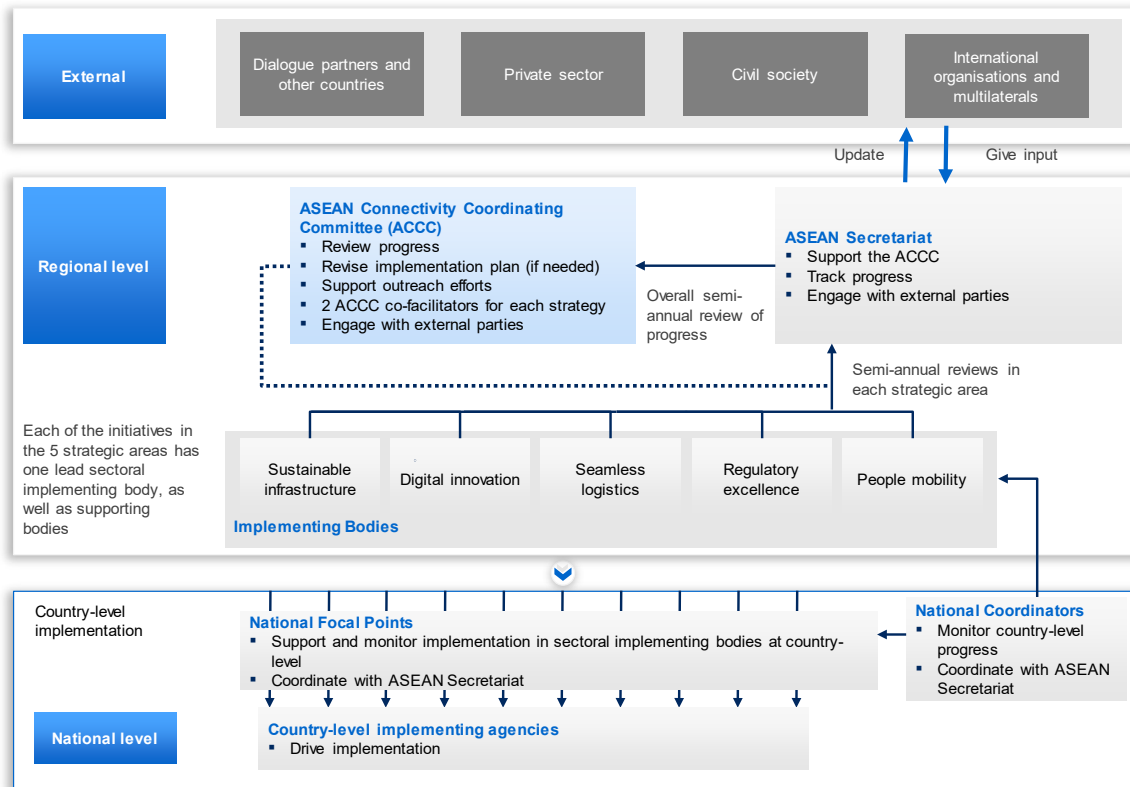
External

Dialogue partners and other countries

Private sector

Civil society

International organisations and multilaterals

Update

Give input

Regional level

ASEAN Connectivity Coordinating Committee (ACCC)
▪ Review progress
▪ Revise implementation plan (if needed)
▪ Support outreach efforts
▪ 2 ACCC co-facilitators for each strategy
▪ Engage with external parties

Overall semi-annual review of progress

ASEAN Secretariat
▪ Support the ACCC
▪ Track progress
▪ Engage with external parties

Semi-annual reviews in each strategic area

Each of the initiatives in the 5 strategic areas has one lead sectoral implementing body, as well as supporting bodies

Sustainable infrastructure

Digital innovation

Seamless logistics

Regulatory excellence

People mobility

Implementing Bodies

Country-level implementation

National Focal Points
▪ Support and monitor implementation in sectoral implementing bodies at country-level
▪ Coordinate with ASEAN Secretariat

National Coordinators
▪ Monitor country-level progress
▪ Coordinate with ASEAN Secretariat

National level

Country-level implementing agencies
▪ Drive implementation